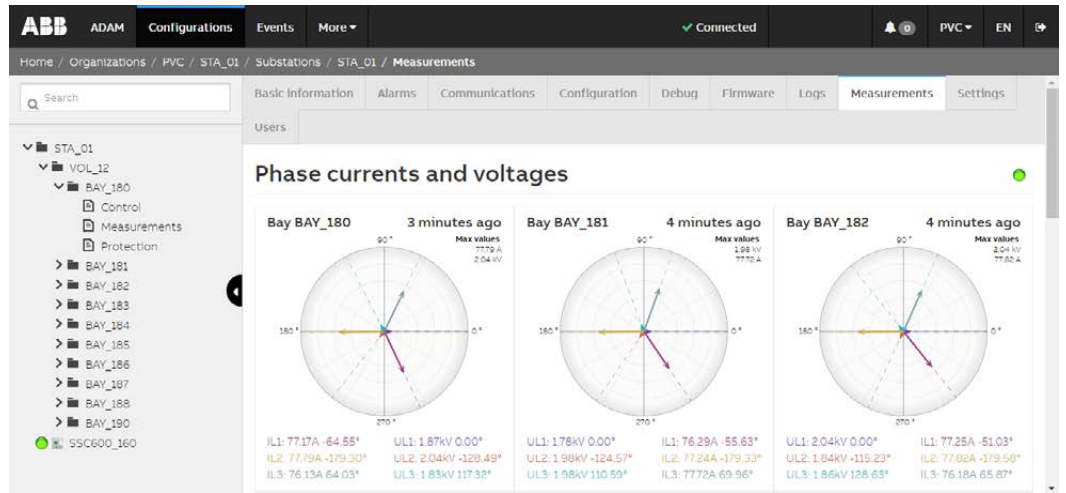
ABB ADAM Configurations Events More ▾ ✓ Connected 0 PVC ▾ EN

Home / Organizations / PVC / STA_01 / Substations / STA_01 / Measurements

Search

STA_01
VOL_12
BAY_180
Control
Measurements
Protection
BAY_181
BAY_182
BAY_183
BAY_184
BAY_185
BAY_186
BAY_187
BAY_188
BAY_190
SSC600_160

Basic information | Alarms | Communications | Configuration | Debug | Firmware | Logs | Measurements | Settings | Users

Phase currents and voltages

Bay BAY_180 3 minutes ago
Max values
77.79 A
2.04 kV
90° 180° 0° 270°
IL1: 77.17A -64.55°
IL2: 77.79A -179.30°
IL3: 76.13A 64.03°
UL1: 1.87kV 0.00°
UL2: 2.04kV -128.49°
UL3: 1.83kV 117.32°

Bay BAY_181 4 minutes ago
Max values
1.98 kV
77.72 A
90° 180° 0° 270°
UL1: 1.78kV 0.00°
UL2: 1.98kV -124.57°
UL3: 1.98kV 110.59°
IL1: 76.29A -55.63°
IL2: 77.24A -179.33°
IL3: 77.72A 69.96°

Bay BAY_182 4 minutes ago
Max values
2.04 kV
77.82 A
90° 180° 0° 270°
UL1: 2.04kV 0.00°
UL2: 1.84kV -115.23°
UL3: 1.86kV 128.63°
IL1: 77.25A -51.03°
IL2: 77.82A -179.58°
IL3: 76.18A 65.87°